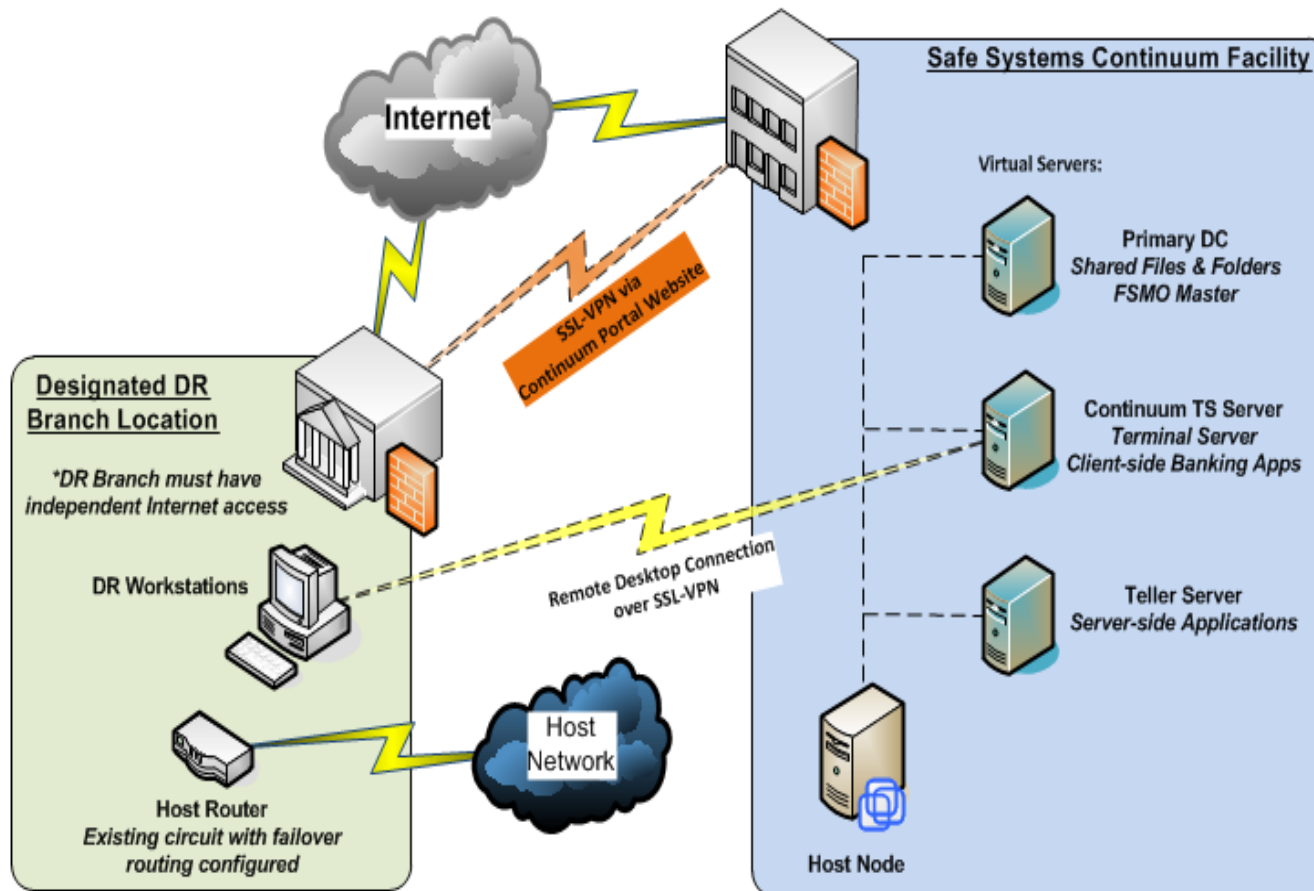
Internet

Safe Systems Continuum Facility

Virtual Servers:

Primary DC
Shared Files & Folders
FSMO Master

SSL-VPN via
Continuum Portal Website

Designated DR Branch Location

*DR Branch must have independent Internet access

Continuum TS Server
Terminal Server
Client-side Banking Apps

DR Workstations

Remote Desktop Connection over SSL-VPN

Teller Server
Server-side Applications

Host Network

Host Router
Existing circuit with failover routing configured

Host Node